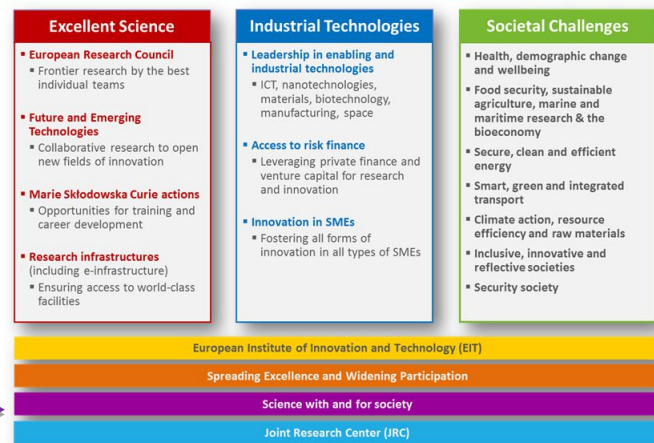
Excellent Science

European Research Council
Frontier research by the best individual teams

Future and Emerging Technologies
Collaborative research to open new fields of innovation

Marie Skłodowska Curie actions
Opportunities for training and career development

Research infrastructures (including e-infrastructure)
Ensuring access to world-class facilities

Industrial Technologies

Leadership in enabling and industrial technologies
ICT, nanotechnologies, materials, biotechnology, manufacturing, space

Access to risk finance
Leveraging private finance and venture capital for research and innovation

Innovation in SMEs
Fostering all forms of innovation in all types of SMEs

Societal Challenges

Health, demographic change and wellbeing

Food security, sustainable agriculture, marine and maritime research & the bioeconomy

Secure, clean and efficient energy

Smart, green and integrated transport

Climate action, resource efficiency and raw materials

Inclusive, innovative and reflective societies

Security society

European Institute of Innovation and Technology (EIT)

Spreading Excellence and Widening Participation

Science with and for society

Joint Research Center (JRC)